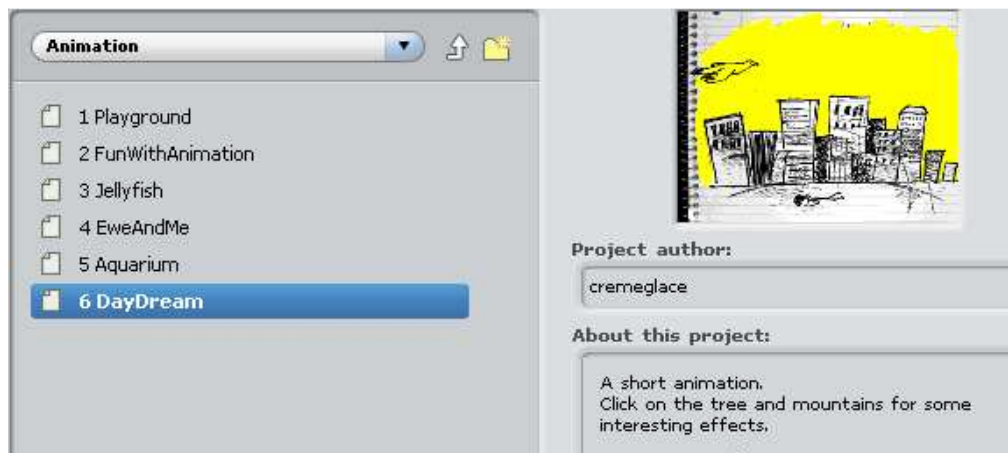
Animation

1 Playground
2 FunWithAnimation
3 Jellyfish
4 EweAndMe
5 Aquarium
6 DayDream

Project author:
cremeglace

About this project:
A short animation.
Click on the tree and mountains for some interesting effects.